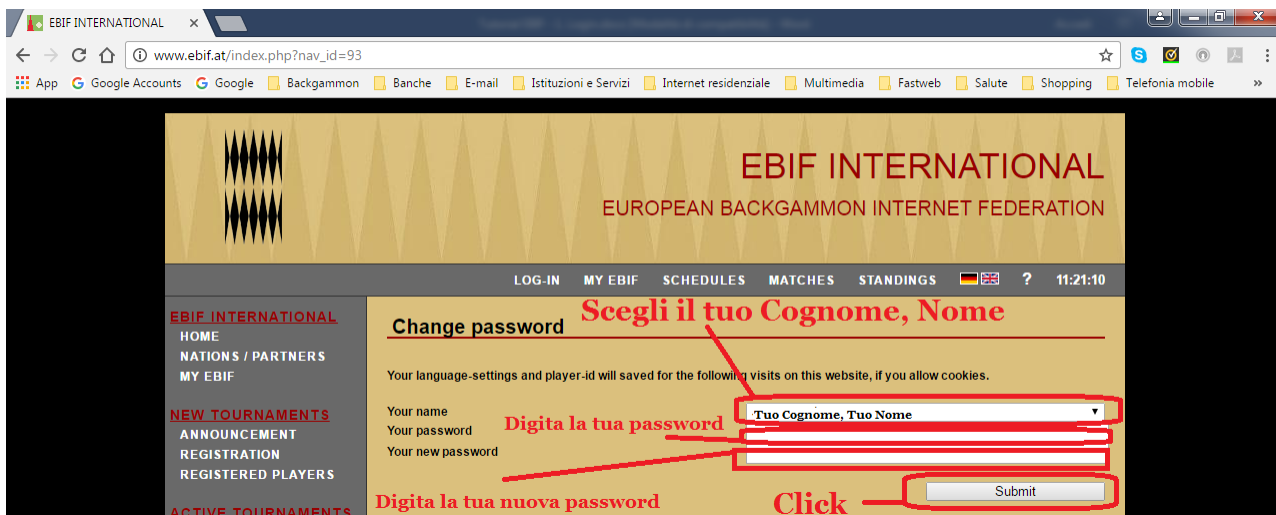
EBIF INTERNATIONAL ×

www.ebif.at/index.php?nav_id=93

App Google Accounts Google Backgammon Banche E-mail Istituzioni e Servizi Internet residenziale Multimedia Fastweb Salute Shopping Telefonia mobile »

EBIF INTERNATIONAL
EUROPEAN BACKGAMMON INTERNET FEDERATION

LOG-IN MY EBIF SCHEDULES MATCHES STANDINGS ? 11:21:10

EBIF INTERNATIONAL
HOME
NATIONS / PARTNERS
MY EBIF

NEW TOURNAMENTS
ANNOUNCEMENT
REGISTRATION
REGISTERED PLAYERS

ACTIVE TOURNAMENTS

Change password

Scegli il tuo Cognome, Nome

Your language-settings and player-id will saved for the following visits on this website, if you allow cookies.

Your name Tuo Cognome, Tuo Nome
Your password
Your new password

Digita la tua password

Digita la tua nuova password

Click

Submit